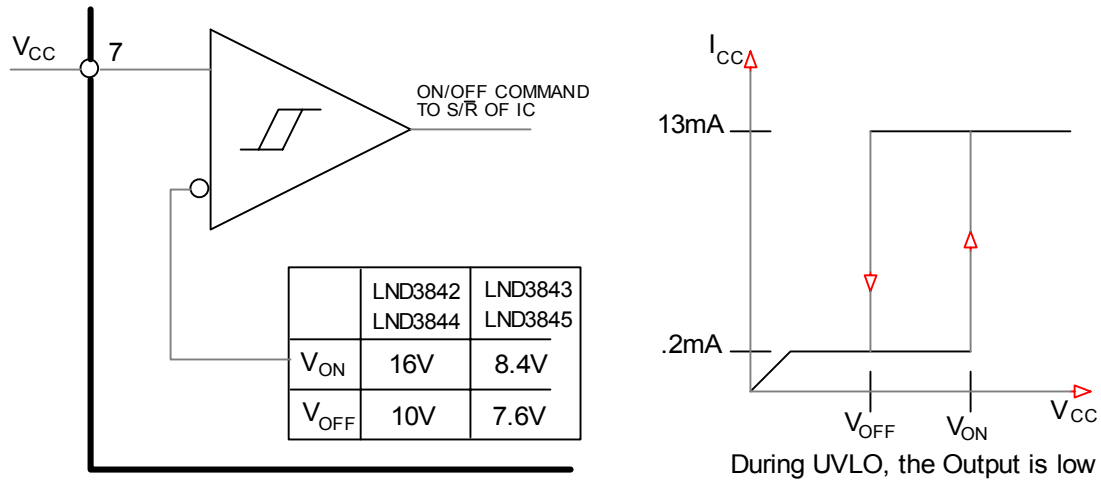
$V_{CC}$ 7

ON/OFF COMMAND
TO S/$\overline{R}$ OF IC

| | LND3842 LND3844 | LND3843 LND3845 |
|---|---|---|
| $V_{ON}$ | 16V | 8.4V |
| $V_{OFF}$ | 10V | 7.6V |

$I_{CC}$

13mA

.2mA

$V_{OFF}$ $V_{ON}$ $V_{CC}$

During UVLO, the Output is low